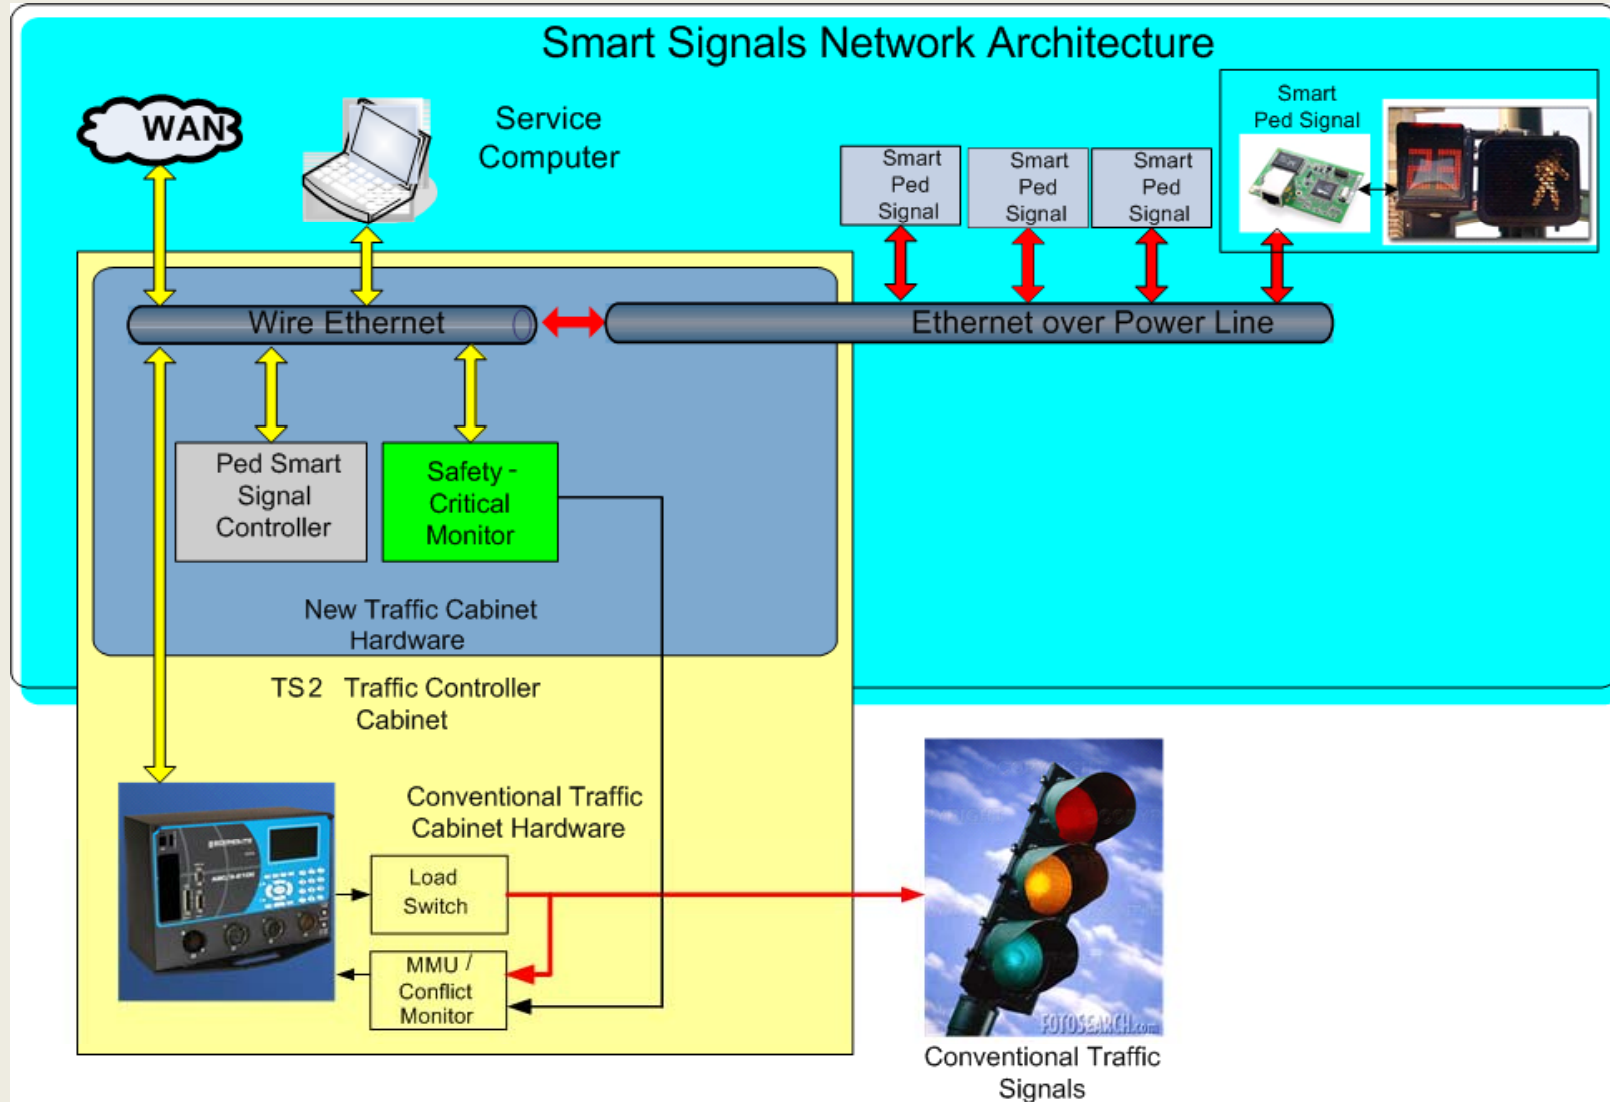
Smart Signals Network Architecture

WAN

Service Computer

Smart Ped Signal

Smart Ped Signal

Smart Ped Signal

Smart Ped Signal

Wire Ethernet

Ethernet over Power Line

Ped Smart Signal Controller

Safety - Critical Monitor

New Traffic Cabinet Hardware

TS2 Traffic Controller Cabinet

Conventional Traffic Cabinet Hardware

Load Switch

MMU / Conflict Monitor

FOTOSEARCH.com

Conventional Traffic Signals